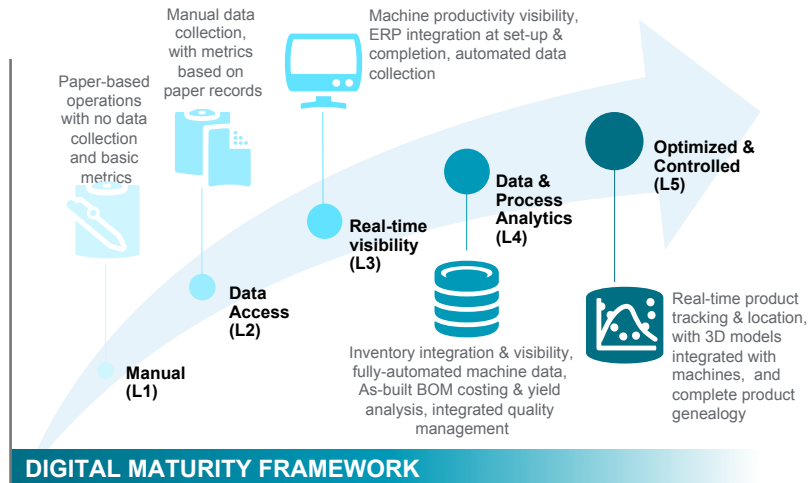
Paper-based operations with no data collection and basic metrics

Manual (L1)

Manual data collection, with metrics based on paper records

Data Access (L2)

Machine productivity visibility, ERP integration at set-up & completion, automated data collection

Real-time visibility (L3)

Data & Process Analytics (L4)

Inventory integration & visibility, fully-automated machine data, As-built BOM costing & yield analysis, integrated quality management

Optimized & Controlled (L5)

Real-time product tracking & location, with 3D models integrated with machines, and complete product genealogy

DIGITAL MATURITY FRAMEWORK